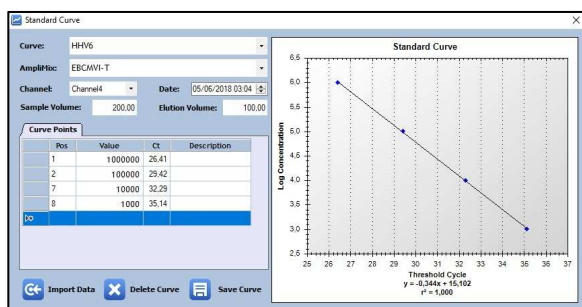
Standard Curve

Curve: HHV6

AmpliMix: EBCMVI-T

Channel: Channel4

Date: 05/06/2018 03:04

Sample Volume: 200,00

Elution Volume: 100,00

Curve Points

| | Pos | Value | Ct | Description |
|---|---|---|---|---|
| | 1 | 1000000 | 26,41 | |
| | 2 | 100000 | 29,42 | |
| | 7 | 10000 | 32,29 | |
| | 8 | 1000 | 35,14 | |
| ∞ | | | | |

Import Data

Delete Curve

Save Curve

Standard Curve

6,5
6,0
5,5
5,0
4,5
4,0
3,5
3,0
2,5

Log Concentration

25 26 27 28 29 30 31 32 33 34 35 36 37

Threshold Cycle

y = -0,344x + 15,102

r² = 1,000